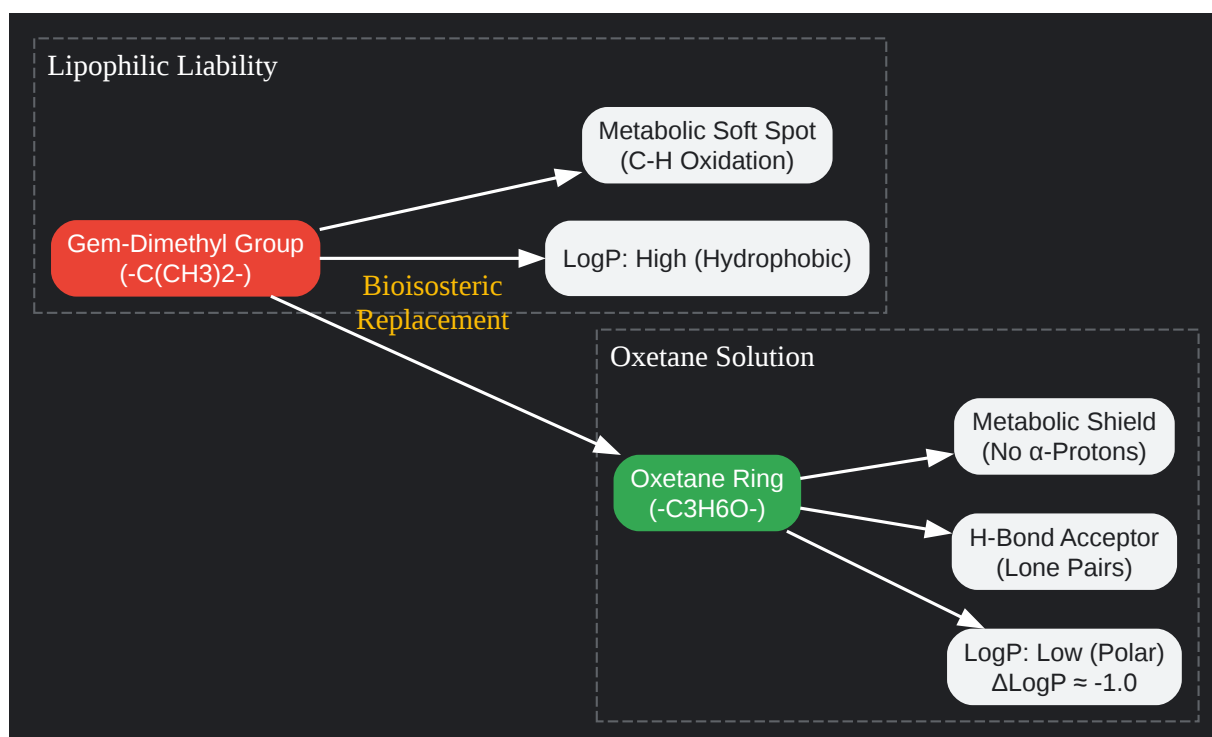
Lipophilic Liability

Metabolic Soft Spot (C-H Oxidation)

Gem-Dimethyl Group (-C(CH3)2-)

LogP: High (Hydrophobic)

Bioisosteric Replacement

Oxetane Solution

Metabolic Shield (No α-Protons)

Oxetane Ring (-C3H6O-)

H-Bond Acceptor (Lone Pairs)

LogP: Low (Polar) ΔLogP ≈ -1.0